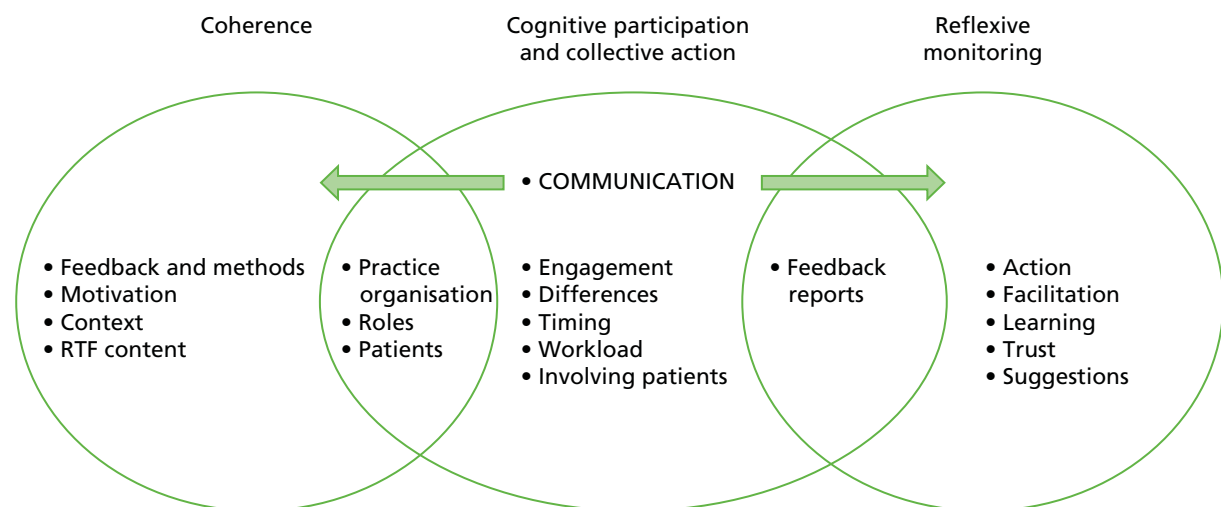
Coherence

Cognitive participation and collective action

Reflexive monitoring

• COMMUNICATION

• Feedback and methods
• Motivation
• Context
• RTF content

• Practice organisation
• Roles
• Patients

• Engagement
• Differences
• Timing
• Workload
• Involving patients

• Feedback reports

• Action
• Facilitation
• Learning
• Trust
• Suggestions